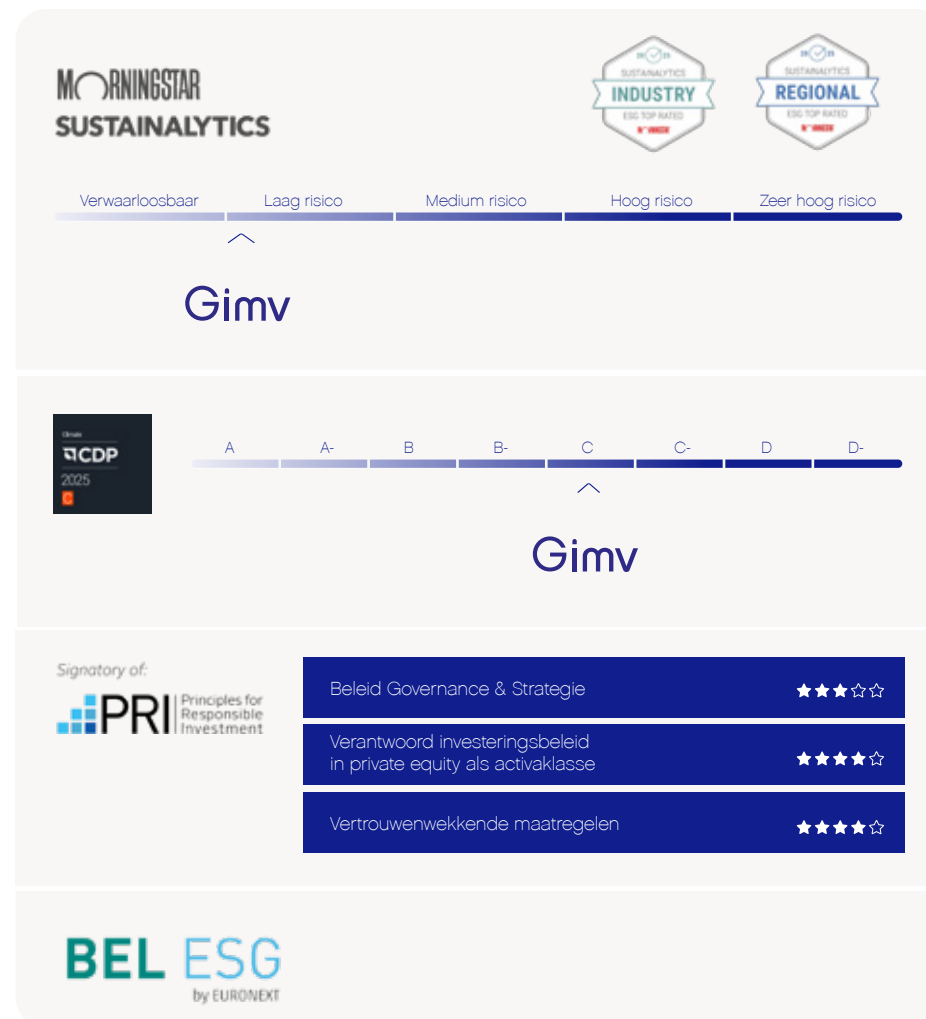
MORNINGSTAR
SUSTAINALYTICS

2025
SUSTAINALYTICS
INDUSTRY
ESG TOP RATED

2025
SUSTAINALYTICS
REGIONAL
ESG TOP RATED

Verwaarloosbaar
Laag risico
Medium risico
Hoog risico
Zeer hoog risico

Gimv

Climate
CDP
2025
C

A
A-
B
B-
C
C-
D
D-

Gimv

Signatory of:
PRI Principles for Responsible Investment

Beleid Governance & Strategie ★★★☆☆

Verantwoord investeringsbeleid in private equity als activaklasse ★★★★☆

Vertrouwenwekkende maatregelen ★★★★☆

BEL ESG
by EURONEXT